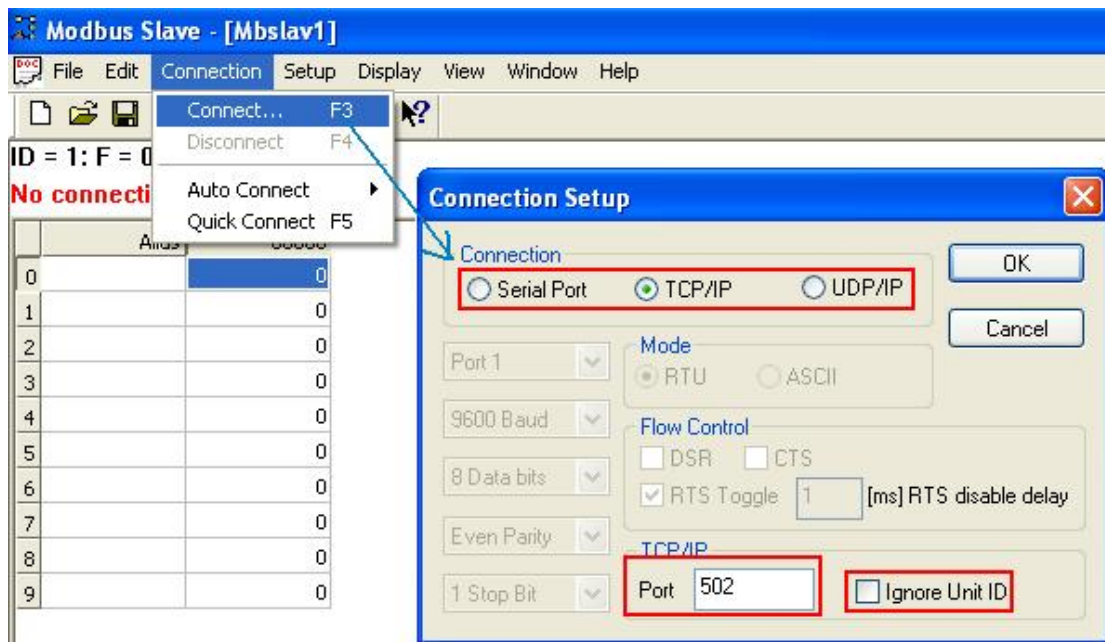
Modbus Slave - [Mbslav1]

File Edit Connection Setup Display View Window Help

Connect... F3
Disconnect F4
Auto Connect
Quick Connect F5

ID = 1: F = 0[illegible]
No connecti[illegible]

| | Alias | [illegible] |
|---|---|---|
| 0 | | 0 |
| 1 | | 0 |
| 2 | | 0 |
| 3 | | 0 |
| 4 | | 0 |
| 5 | | 0 |
| 6 | | 0 |
| 7 | | 0 |
| 8 | | 0 |
| 9 | | 0 |

Connection Setup

Connection
Serial Port TCP/IP UDP/IP

OK
Cancel

Port 1
9600 Baud
8 Data bits
Even Parity
1 Stop Bit

Mode
RTU ASCII

Flow Control
DSR CTS
RTS Toggle 1 [ms] RTS disable delay

TCP/IP
Port 502
Ignore Unit ID